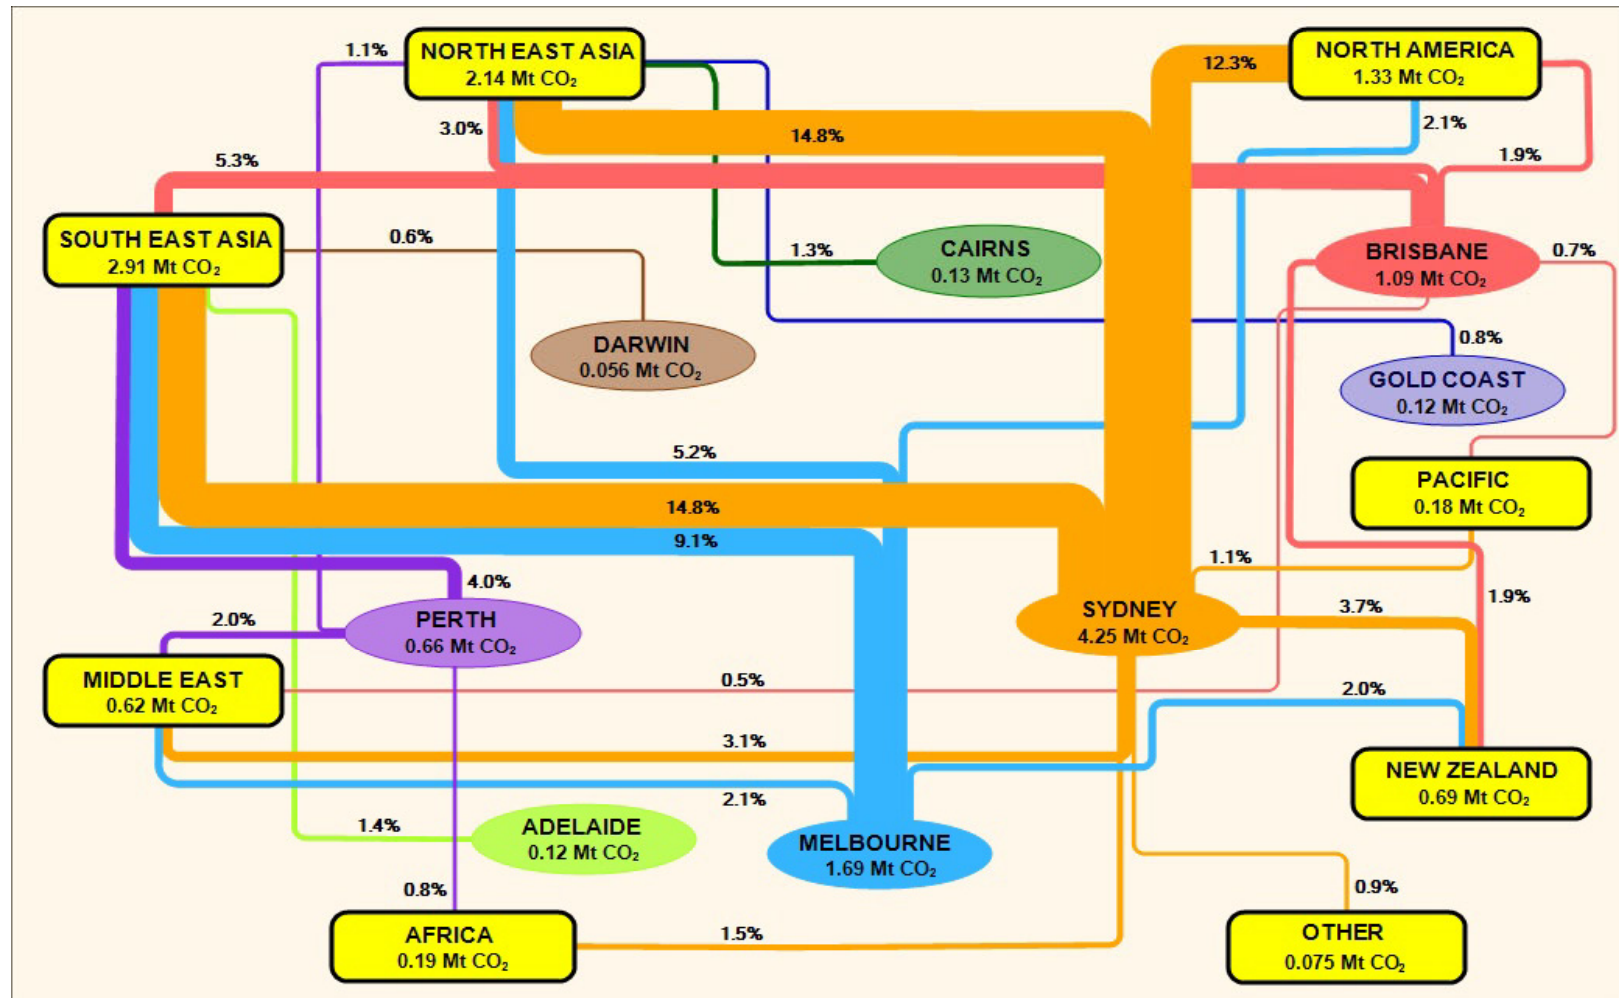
1.1%
NORTH EAST ASIA
2.14 Mt $CO_2$
3.0%
14.8%
12.3%
NORTH AMERICA
1.33 Mt $CO_2$
2.1%
1.9%
5.3%
SOUTH EAST ASIA
2.91 Mt $CO_2$
0.6%
1.3%
CAIRNS
0.13 Mt $CO_2$
BRISBANE
1.09 Mt $CO_2$
0.7%
DARWIN
0.056 Mt $CO_2$
0.8%
GOLD COAST
0.12 Mt $CO_2$
5.2%
PACIFIC
0.18 Mt $CO_2$
14.8%
9.1%
1.1%
4.0%
1.9%
2.0%
PERTH
0.66 Mt $CO_2$
SYDNEY
4.25 Mt $CO_2$
3.7%
MIDDLE EAST
0.62 Mt $CO_2$
0.5%
2.0%
3.1%
NEW ZEALAND
0.69 Mt $CO_2$
2.1%
1.4%
ADELAIDE
0.12 Mt $CO_2$
MELBOURNE
1.69 Mt $CO_2$
0.8%
0.9%
AFRICA
0.19 Mt $CO_2$
1.5%
OTHER
0.075 Mt $CO_2$